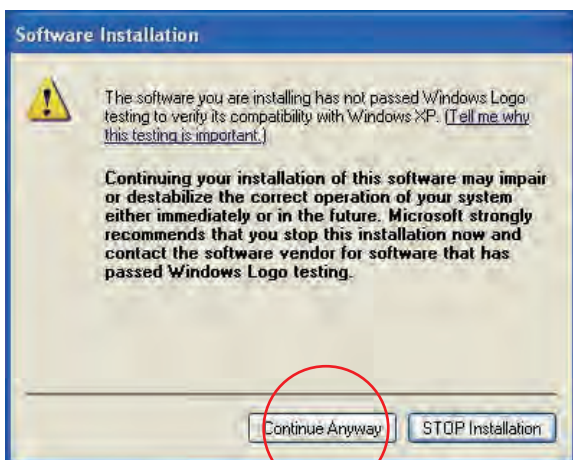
Software Installation

The software you are installing has not passed Windows Logo testing to verify its compatibility with Windows XP. (Tell me why this testing is important.)

Continuing your installation of this software may impair or destabilize the correct operation of your system either immediately or in the future. Microsoft strongly recommends that you stop this installation now and contact the software vendor for software that has passed Windows Logo testing.

Continue Anyway

STOP Installation